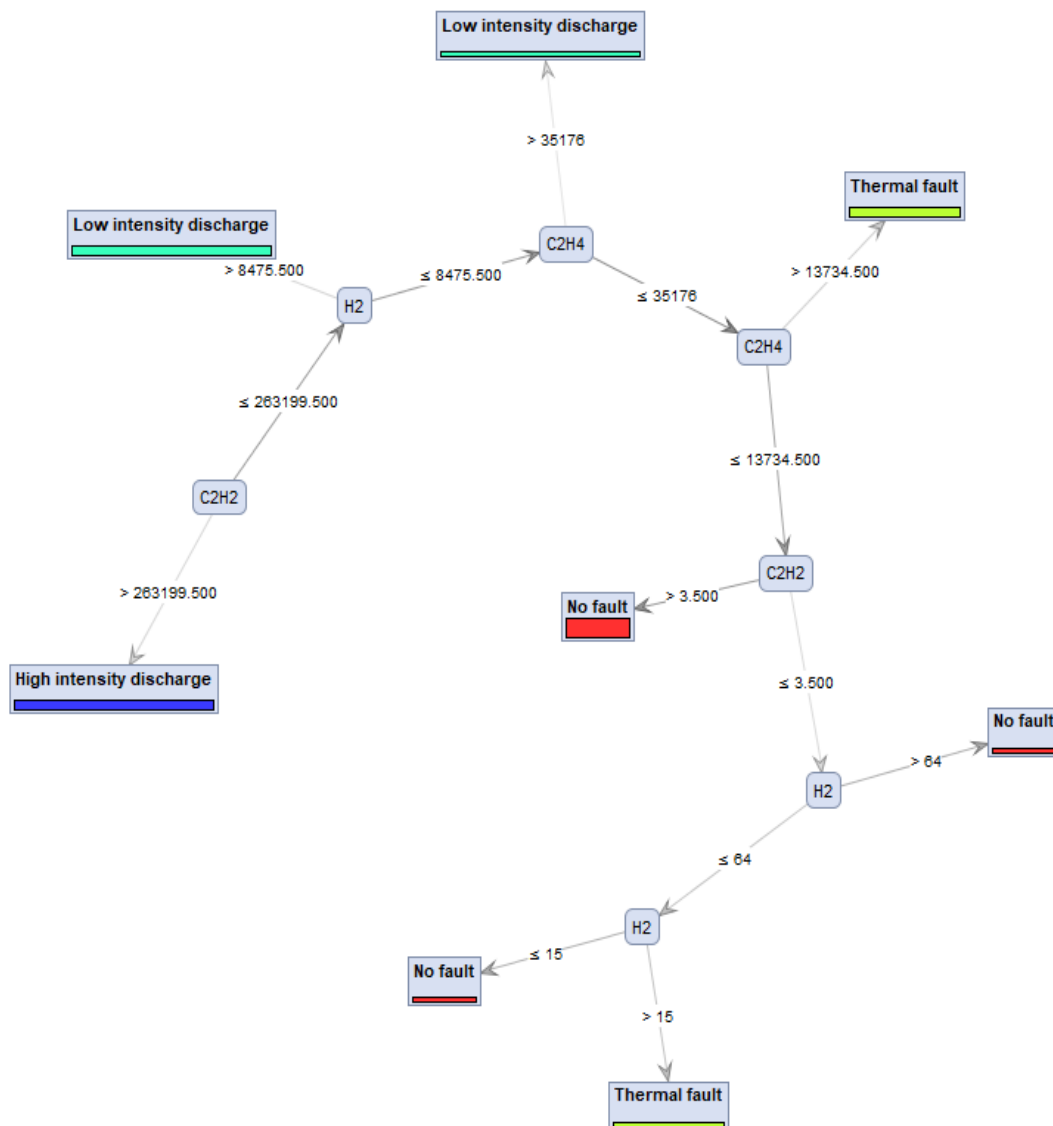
Low intensity discharge

> 35176

Thermal fault

Low intensity discharge

> 8475.500

C2H4

> 13734.500

H2

≤ 8475.500

≤ 35176

C2H4

≤ 263199.500

≤ 13734.500

C2H2

> 263199.500

C2H2

No fault

> 3.500

High intensity discharge

≤ 3.500

No fault

> 64

H2

≤ 64

H2

No fault

≤ 15

> 15

Thermal fault